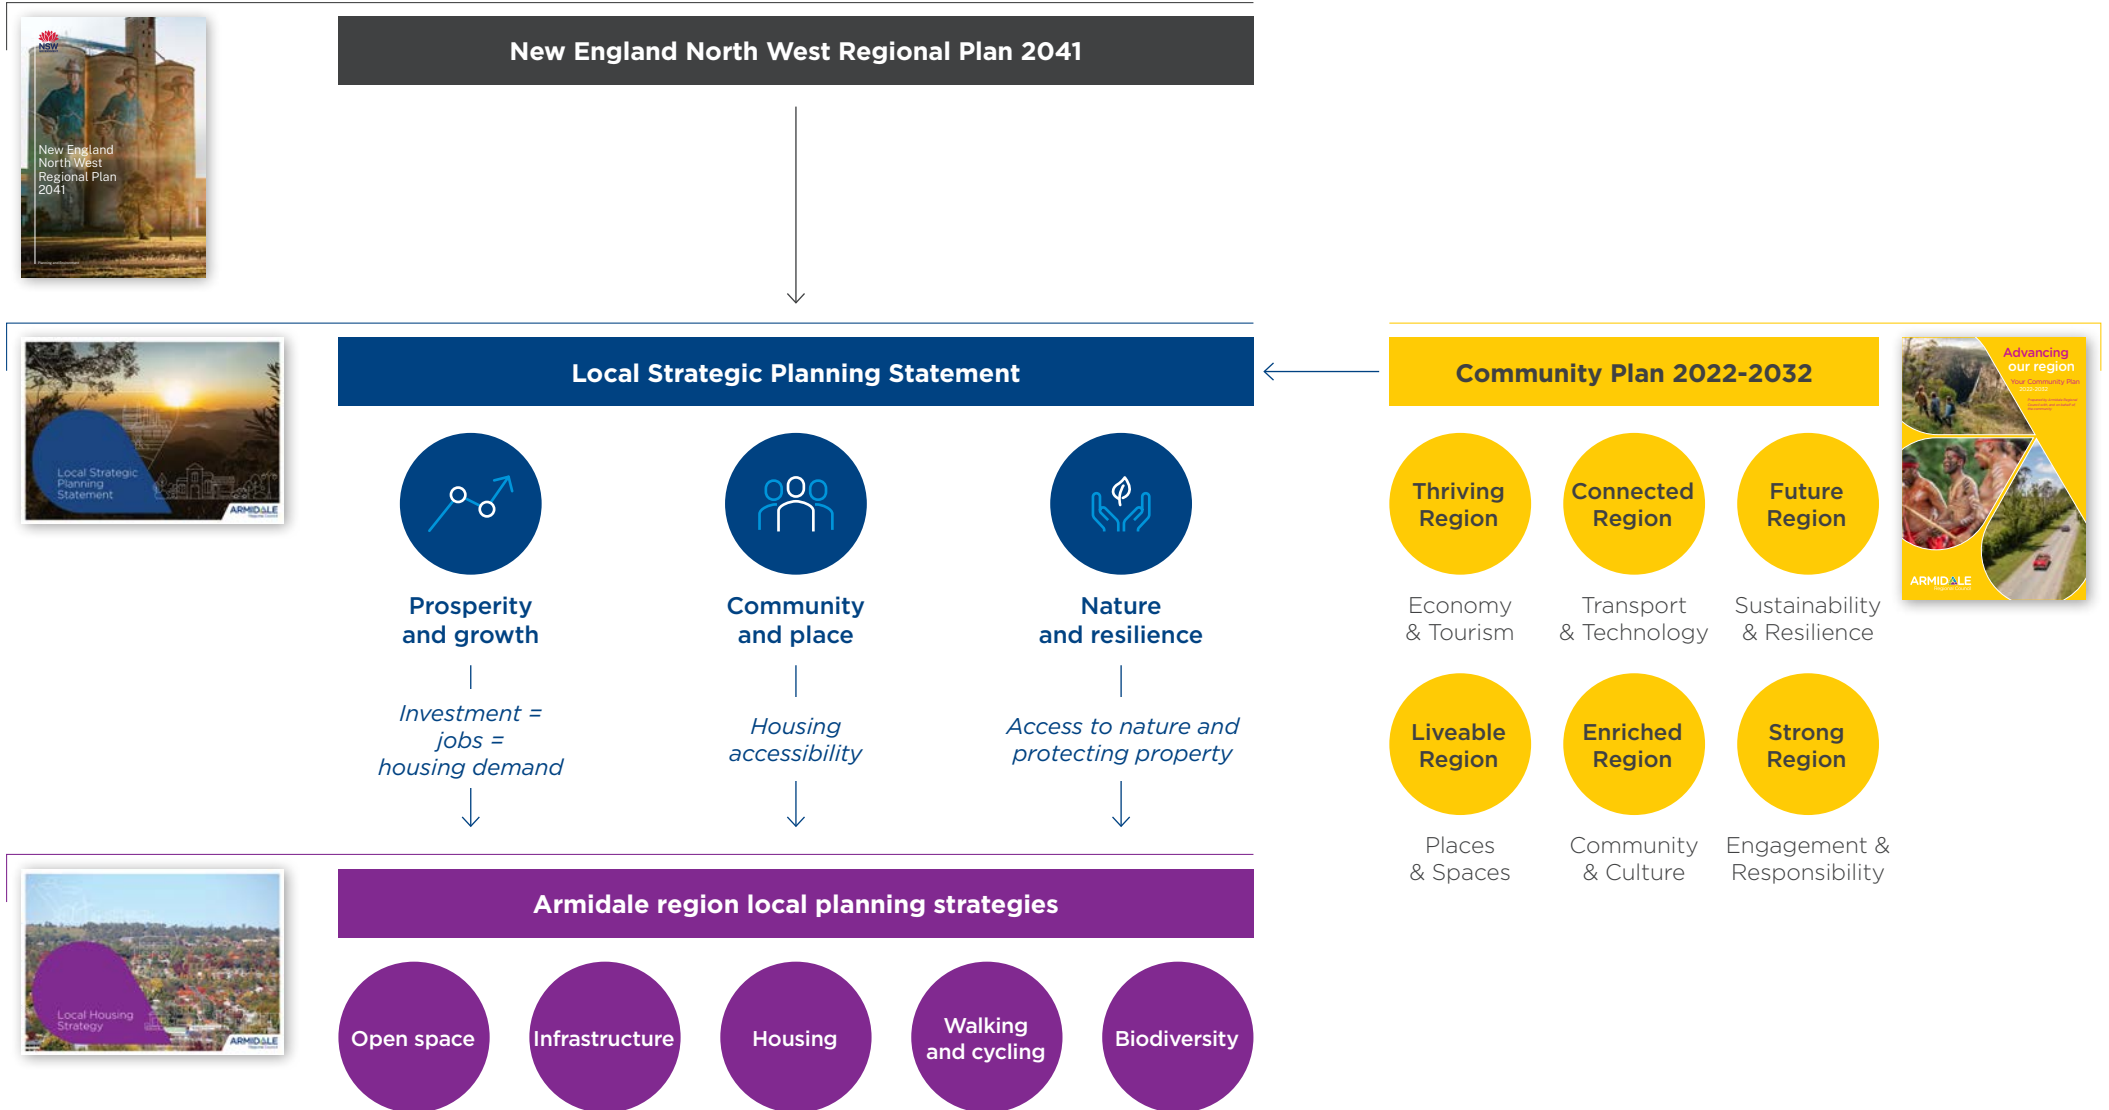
NSW

New England North West Regional Plan 2041

New England North West Regional Plan 2041

Local Strategic Planning Statement

ARMIDALE

Local Strategic Planning Statement

Community Plan 2022-2032

Advancing our region

Your Community Plan

ARMIDALE

Prosperity and growth

Investment = jobs = housing demand

Community and place

Housing accessibility

Nature and resilience

Access to nature and protecting property

Thriving Region

Economy & Tourism

Connected Region

Transport & Technology

Future Region

Sustainability & Resilience

Liveable Region

Places & Spaces

Enriched Region

Community & Culture

Strong Region

Engagement & Responsibility

Local Housing Strategy

ARMIDALE

Armidale region local planning strategies

Open space

Infrastructure

Housing

Walking and cycling

Biodiversity